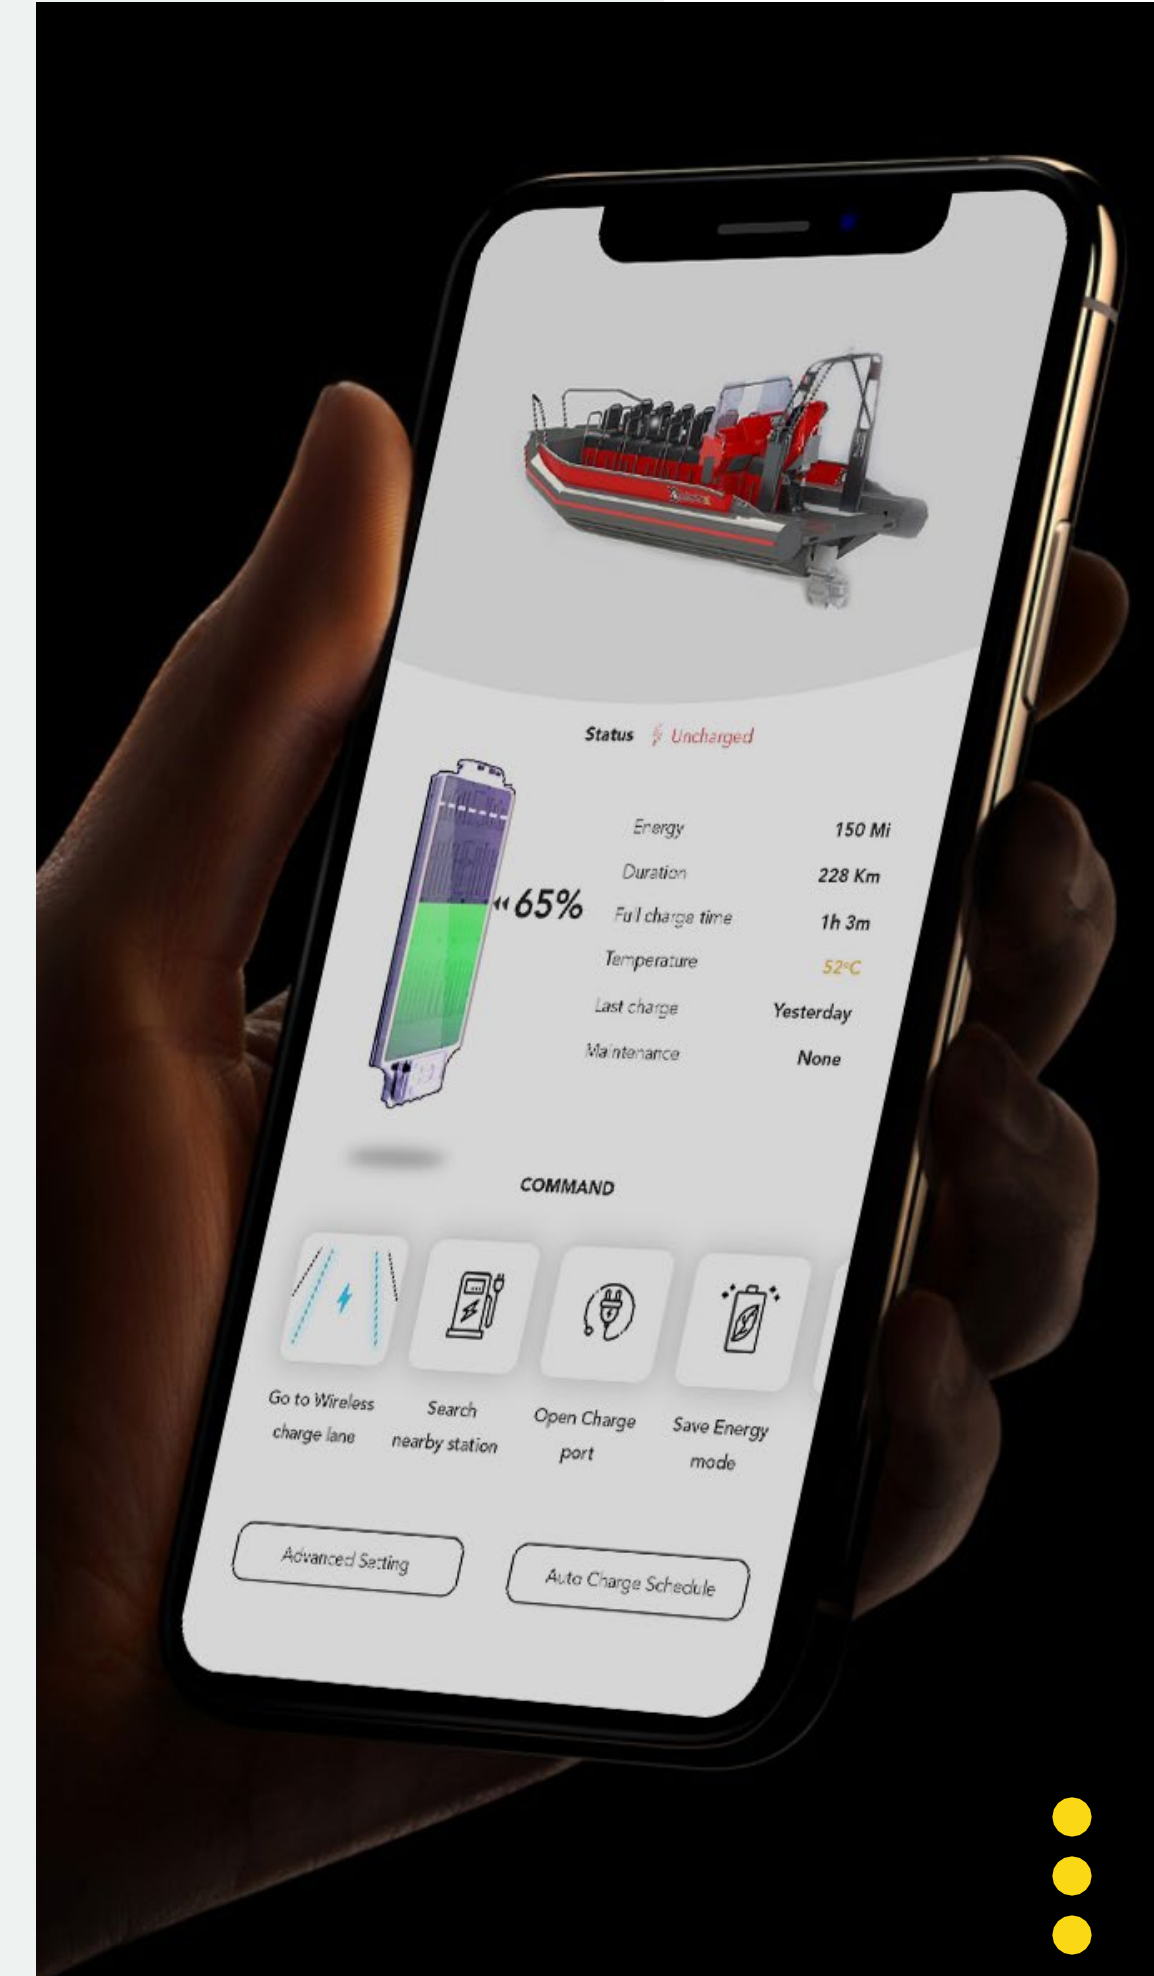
Status Uncharged

65%

| | |
|---|---|
| Energy | 150 Mi |
| Duration | 228 Km |
| Full charge time | 1h 3m |
| Temperature | 52°C |
| Last charge | Yesterday |
| Maintenance | None |

COMMAND

Go to Wireless charge lane

Search nearby station

Open Charge port

Save Energy mode

Advanced Setting

Auto Charge Schedule